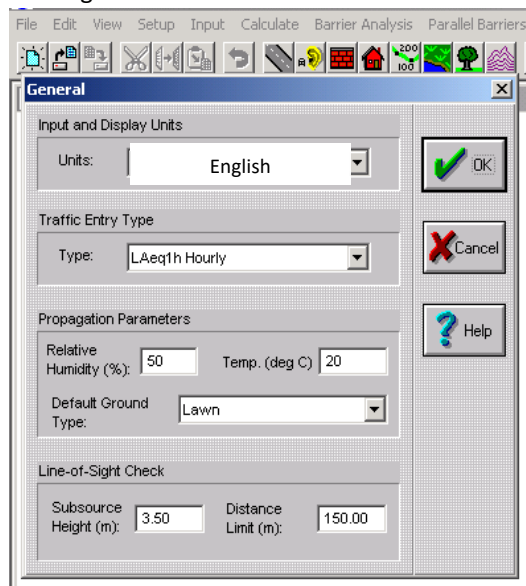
File Edit View Setup Input Calculate Barrier Analysis Parallel Barriers

General

Input and Display Units

Units: English

OK

Traffic Entry Type

Type: LAeq1h Hourly

Cancel

Propagation Parameters

Help

Relative Humidity (%): 50

Temp. (deg C) 20

Default Ground Type: Lawn

Line-of-Sight Check

Subsource Height (m): 3.50

Distance Limit (m): 150.00